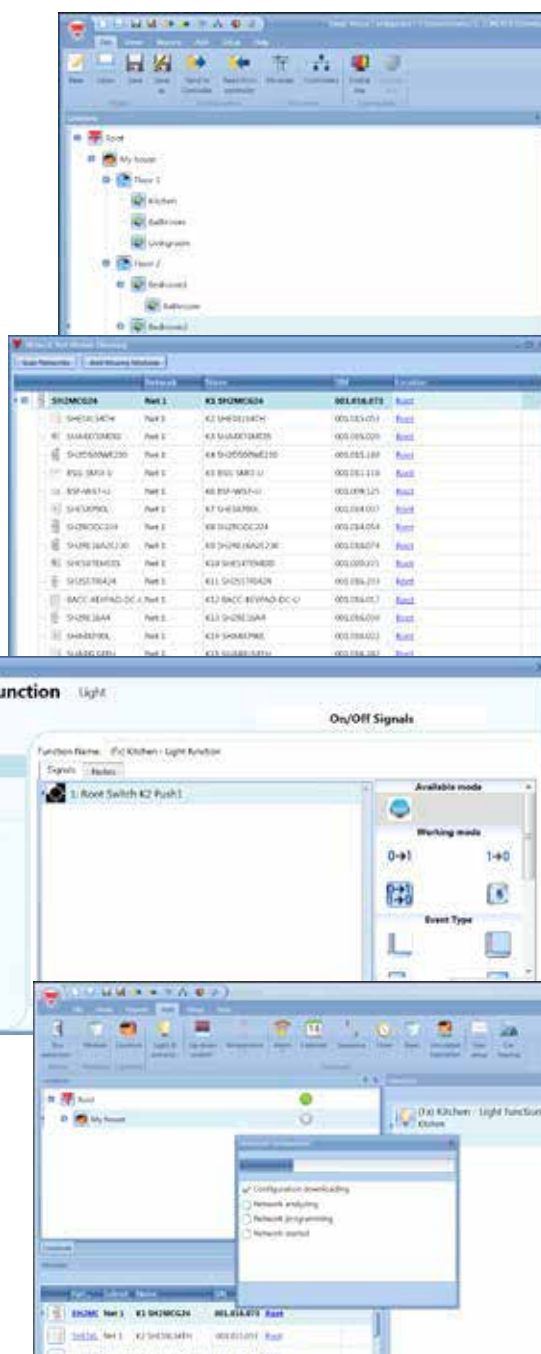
Root
My house
Floor 1
Kitchen
Bathroom
Livingroom
Floor 2
Bedroom1
Bathroom
Bedroom2

Network
SH2MCG24 Net 1 K1 SH2MCG24 001.016.073 Root

unction Light

On/Off Signals

Function Name: (Fx) Kitchen - Light function

Signals

1: Root Switch K2 Push1

Available mode

Working mode

0→1

1→0

Event Type

Root
My house

(Fx) Kitchen - Light function
Kitchen

Configuration downloading
Network analysing
Network programming
Network started

SH2MC Net 1 K1 SH2MCG24 001.016.073 Root